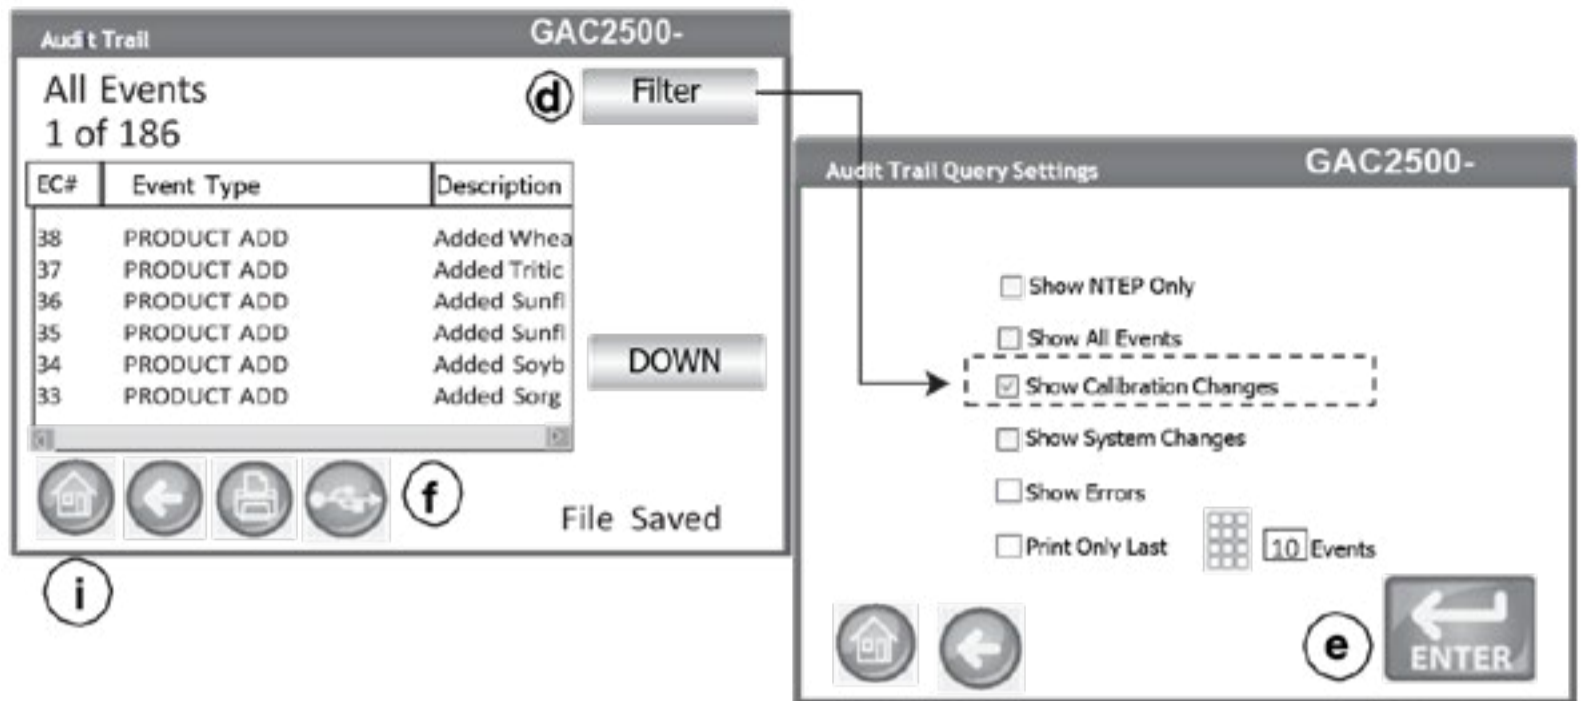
Audi t Trail GAC2500-

All Events
1 of 186

d Filter

| EC# | Event Type | Description |
|---|---|---|
| 38 | PRODUCT ADD | Added Whea |
| 37 | PRODUCT ADD | Added Tritic |
| 36 | PRODUCT ADD | Added Sunfl |
| 35 | PRODUCT ADD | Added Sunfl |
| 34 | PRODUCT ADD | Added Soyb |
| 33 | PRODUCT ADD | Added Sorg |

DOWN

f

File Saved

i

Audit Trail Query Settings GAC2500-

Show NTEP Only
Show All Events
Show Calibration Changes
Show System Changes
Show Errors
Print Only Last 10 Events

e ENTER